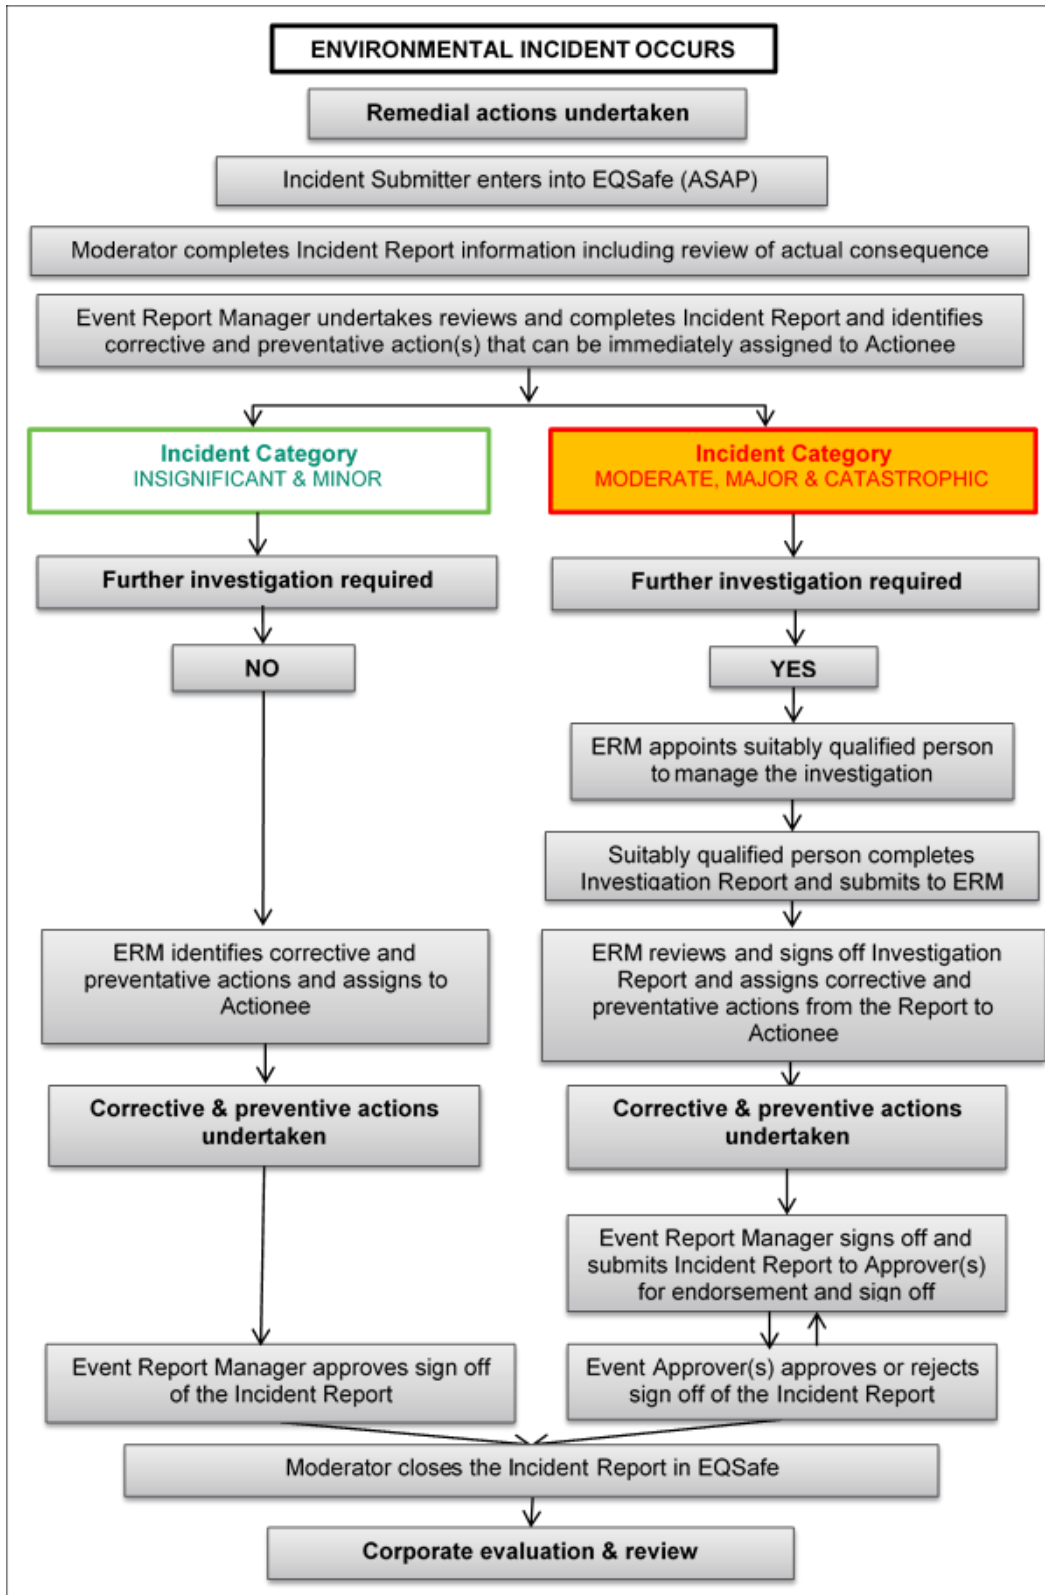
ENVIRONMENTAL INCIDENT OCCURS

Remedial actions undertaken

Incident Submitter enters into EQSafe (ASAP)

Moderator completes Incident Report information including review of actual consequence

Event Report Manager undertakes reviews and completes Incident Report and identifies corrective and preventative action(s) that can be immediately assigned to Actionee

Incident Category
INSIGNIFICANT & MINOR

Further investigation required

NO

ERM identifies corrective and preventative actions and assigns to Actionee

Corrective & preventive actions undertaken

Event Report Manager approves sign off of the Incident Report

Incident Category
MODERATE, MAJOR & CATASTROPHIC

Further investigation required

YES

ERM appoints suitably qualified person to manage the investigation

Suitably qualified person completes Investigation Report and submits to ERM

ERM reviews and signs off Investigation Report and assigns corrective and preventative actions from the Report to Actionee

Corrective & preventive actions undertaken

Event Report Manager signs off and submits Incident Report to Approver(s) for endorsement and sign off

Event Approver(s) approves or rejects sign off of the Incident Report

Moderator closes the Incident Report in EQSafe

Corporate evaluation & review